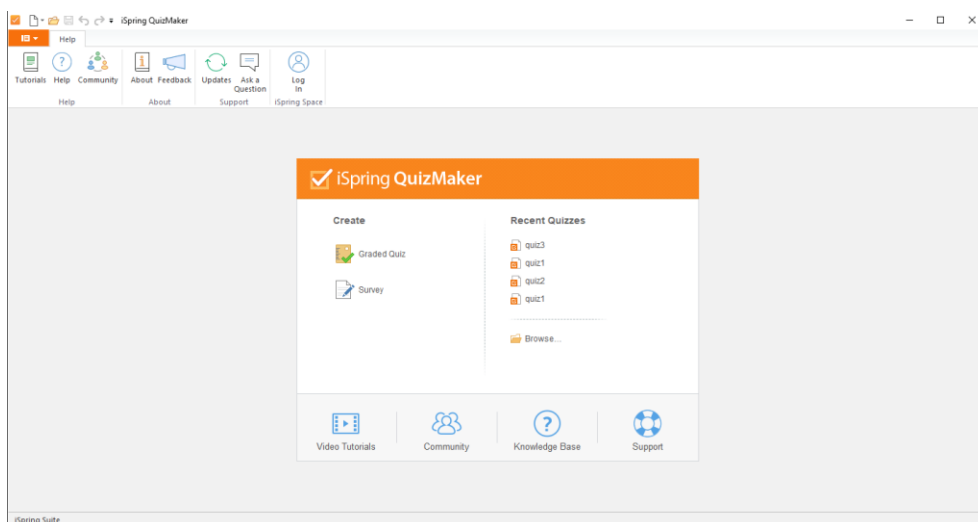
iSpring QuizMaker

Help

Tutorials Help Community
Help

About Feedback
About

Updates Ask a Question
Support

Log In
iSpring Space

iSpring QuizMaker

Create

Graded Quiz

Survey

Recent Quizzes

quiz3

quiz1

quiz2

quiz1

Browse...

Video Tutorials

Community

Knowledge Base

Support

iSpring Suite